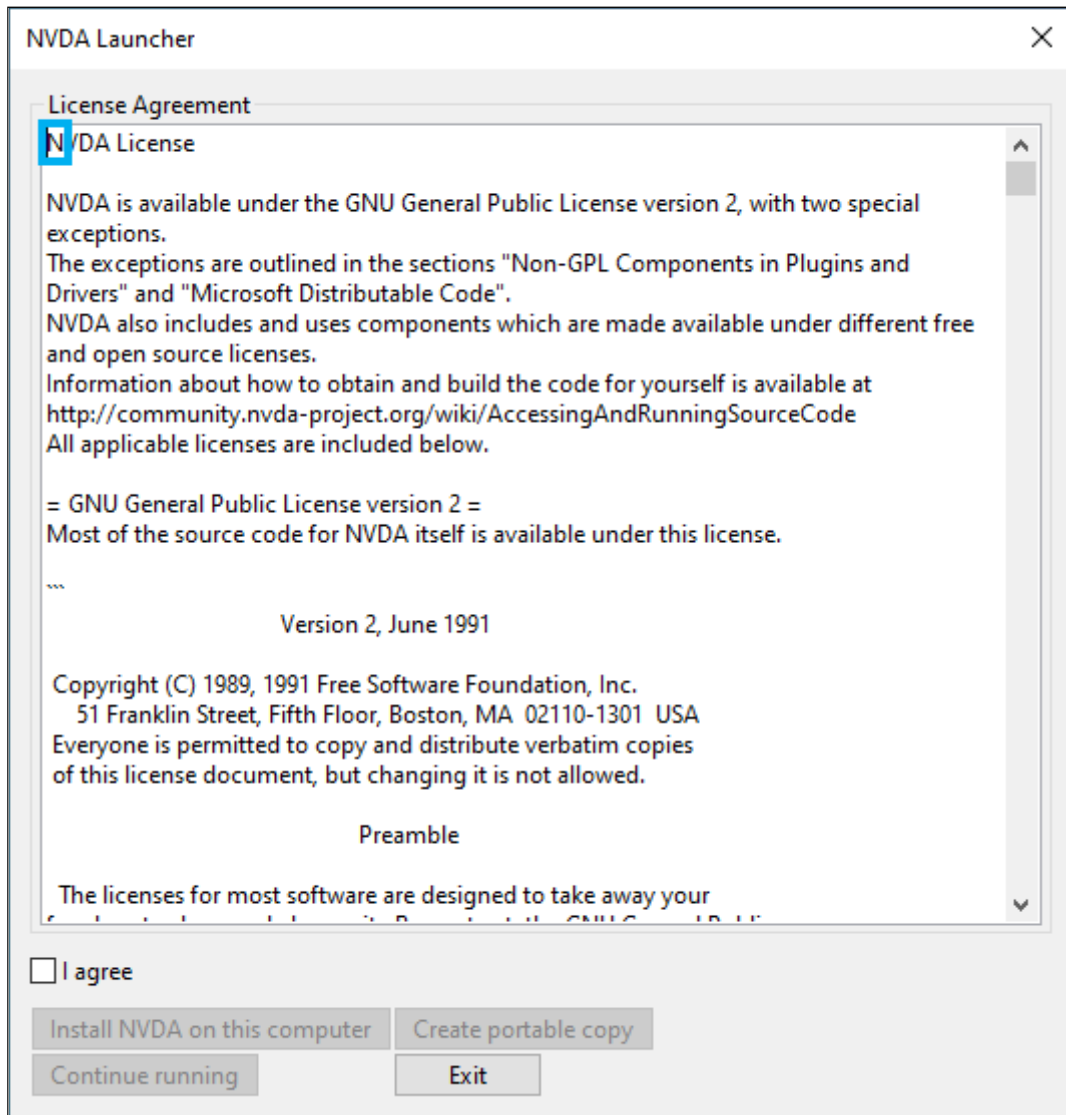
NVDA Launcher

License Agreement

NVDA License

NVDA is available under the GNU General Public License version 2, with two special exceptions.
The exceptions are outlined in the sections "Non-GPL Components in Plugins and Drivers" and "Microsoft Distributable Code".
NVDA also includes and uses components which are made available under different free and open source licenses.
Information about how to obtain and build the code for yourself is available at http://community.nvda-project.org/wiki/AccessingAndRunningSourceCode
All applicable licenses are included below.

= GNU General Public License version 2 =
Most of the source code for NVDA itself is available under this license.

```

Version 2, June 1991

Copyright (C) 1989, 1991 Free Software Foundation, Inc.
51 Franklin Street, Fifth Floor, Boston, MA 02110-1301 USA
Everyone is permitted to copy and distribute verbatim copies of this license document, but changing it is not allowed.

Preamble

The licenses for most software are designed to take away your
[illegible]

I agree

Install NVDA on this computer
Create portable copy
Continue running
Exit